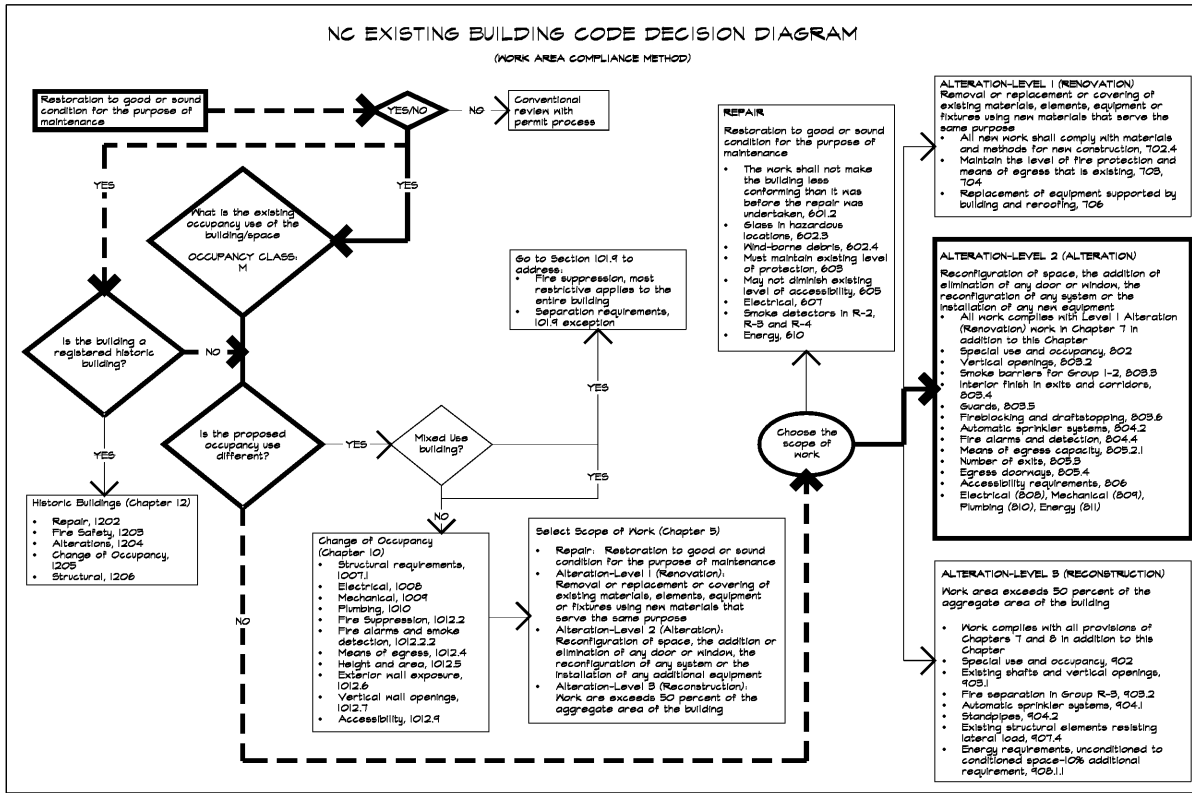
NC EXISTING BUILDING CODE DECISION DIAGRAM

(WORK AREA COMPLIANCE METHOD)

Restoration to good or sound condition for the purpose of maintenance

YES/NO

NO

Conventional review with permit process

YES

YES

What is the existing occupancy use of the building/space

OCCUPANCY CLASS: M

Is the building a registered historic building?

NO

YES

Historic Buildings (Chapter 12)
- Repair, 1202
- Fire Safety, 1203
- Alterations, 1204
- Change of Occupancy, 1205
- Structural, 1206

Is the proposed occupancy use different?

YES

Mixed Use building?

YES

YES

NO

NO

Go to Section 101.9 to address:
- Fire suppression, most restrictive applies to the entire building
- Separation requirements, 101.9 exception

Change of Occupancy (Chapter 10)
- Structural requirements, 1007.1
- Electrical, 1008
- Mechanical, 1009
- Plumbing, 1010
- Fire Suppression, 1012.2
- Fire alarms and smoke detection, 1012.2.2
- Means of egress, 1012.4
- Height and area, 1012.5
- Exterior wall exposure, 1012.6
- Vertical wall openings, 1012.7
- Accessibility, 1012.9

Select Scope of Work (Chapter 5)
- Repair: Restoration to good or sound condition for the purpose of maintenance
- Alteration-Level 1 (Renovation): Removal or replacement or covering of existing materials, elements, equipment or fixtures using new materials that serve the same purpose
- Alteration-Level 2 (Alteration): Reconfiguration of space, the addition or elimination of any door or window, the reconfiguration of any system or the installation of any additional equipment
- Alteration-Level 3 (Reconstruction): Work are exceeds 50 percent of the aggregate area of the building

REPAIR

Restoration to good or sound condition for the purpose of maintenance
- The work shall not make the building less conforming than it was before the repair was undertaken, 601.2
- Glass in hazardous locations, 602.3
- Wind-borne debris, 602.4
- Must maintain existing level of protection, 603
- May not diminish existing level of accessibility, 605
- Electrical, 607
- Smoke detectors in R-2, R-3 and R-4
- Energy, 610

Choose the scope of work

ALTERATION-LEVEL 1 (RENOVATION)
Removal or replacement or covering of existing materials, elements, equipment or fixtures using new materials that serve the same purpose
- All new work shall comply with materials and methods for new construction, 702.4
- Maintain the level of fire protection and means of egress that is existing, 703, 704
- Replacement of equipment supported by building and reroofing, 706

ALTERATION-LEVEL 2 (ALTERATION)
Reconfiguration of space, the addition of elimination of any door or window, the reconfiguration of any system or the installation of any new equipment
- All work complies with Level 1 Alteration (Renovation) work in Chapter 7 in addition to this Chapter
- Special use and occupancy, 802
- Vertical openings, 803.2
- Smoke barriers for Group I-2, 803.3
- Interior finish in exits and corridors, 803.4
- Guards, 803.5
- Fireblocking and draftstopping, 803.6
- Automatic sprinkler systems, 804.2
- Fire alarms and detection, 804.4
- Means of egress capacity, 805.2.1
- Number of exits, 805.3
- Egress doorways, 805.4
- Accessibility requirements, 806
- Electrical (808), Mechanical (809), Plumbing (810), Energy (811)

ALTERATION-LEVEL 3 (RECONSTRUCTION)
Work area exceeds 50 percent of the aggregate area of the building
- Work complies with all provisions of Chapters 7 and 8 in addition to this Chapter
- Special use and occupancy, 902
- Existing shafts and vertical openings, 903.1
- Fire separation in Group R-3, 903.2
- Automatic sprinkler systems, 904.1
- Standpipes, 904.2
- Existing structural elements resisting lateral load, 907.4
- Energy requirements, unconditioned to conditioned space-10% additional requirement, 908.1.1